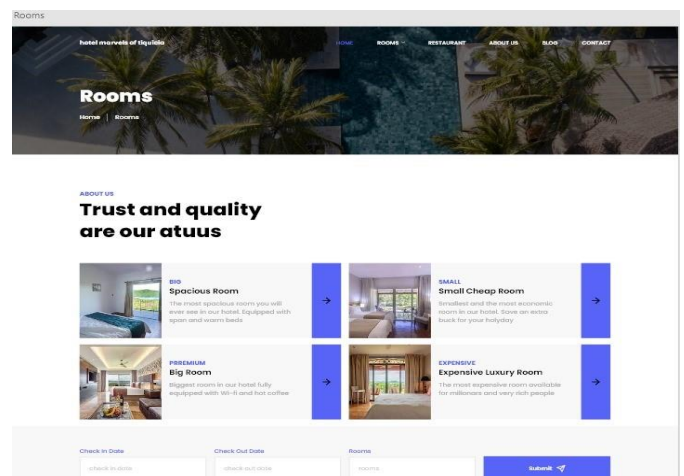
Rooms

hotel marvels of tiquisio

HOME ROOMS RESTAURANT ABOUT US BLOG CONTACT

Rooms

Home | Rooms

ABOUT US

Trust and quality are our atuus

BIG
Spacious Room
The most spacious room you will ever see in our hotel. Equipped with span and warm beds

SMALL
Small Cheap Room
Smallest and the most economic room in our hotel. Save an extra buck for your holyday

PREMIUM
Big Room
Biggest room in our hotel fully equipped with Wi-fi and hot coffee

EXPENSIVE
Expensive Luxury Room
The most expensive room available for millionars and very rich people

Check In Date
check in date

Check Out Date
check out date

Rooms
rooms

Submit